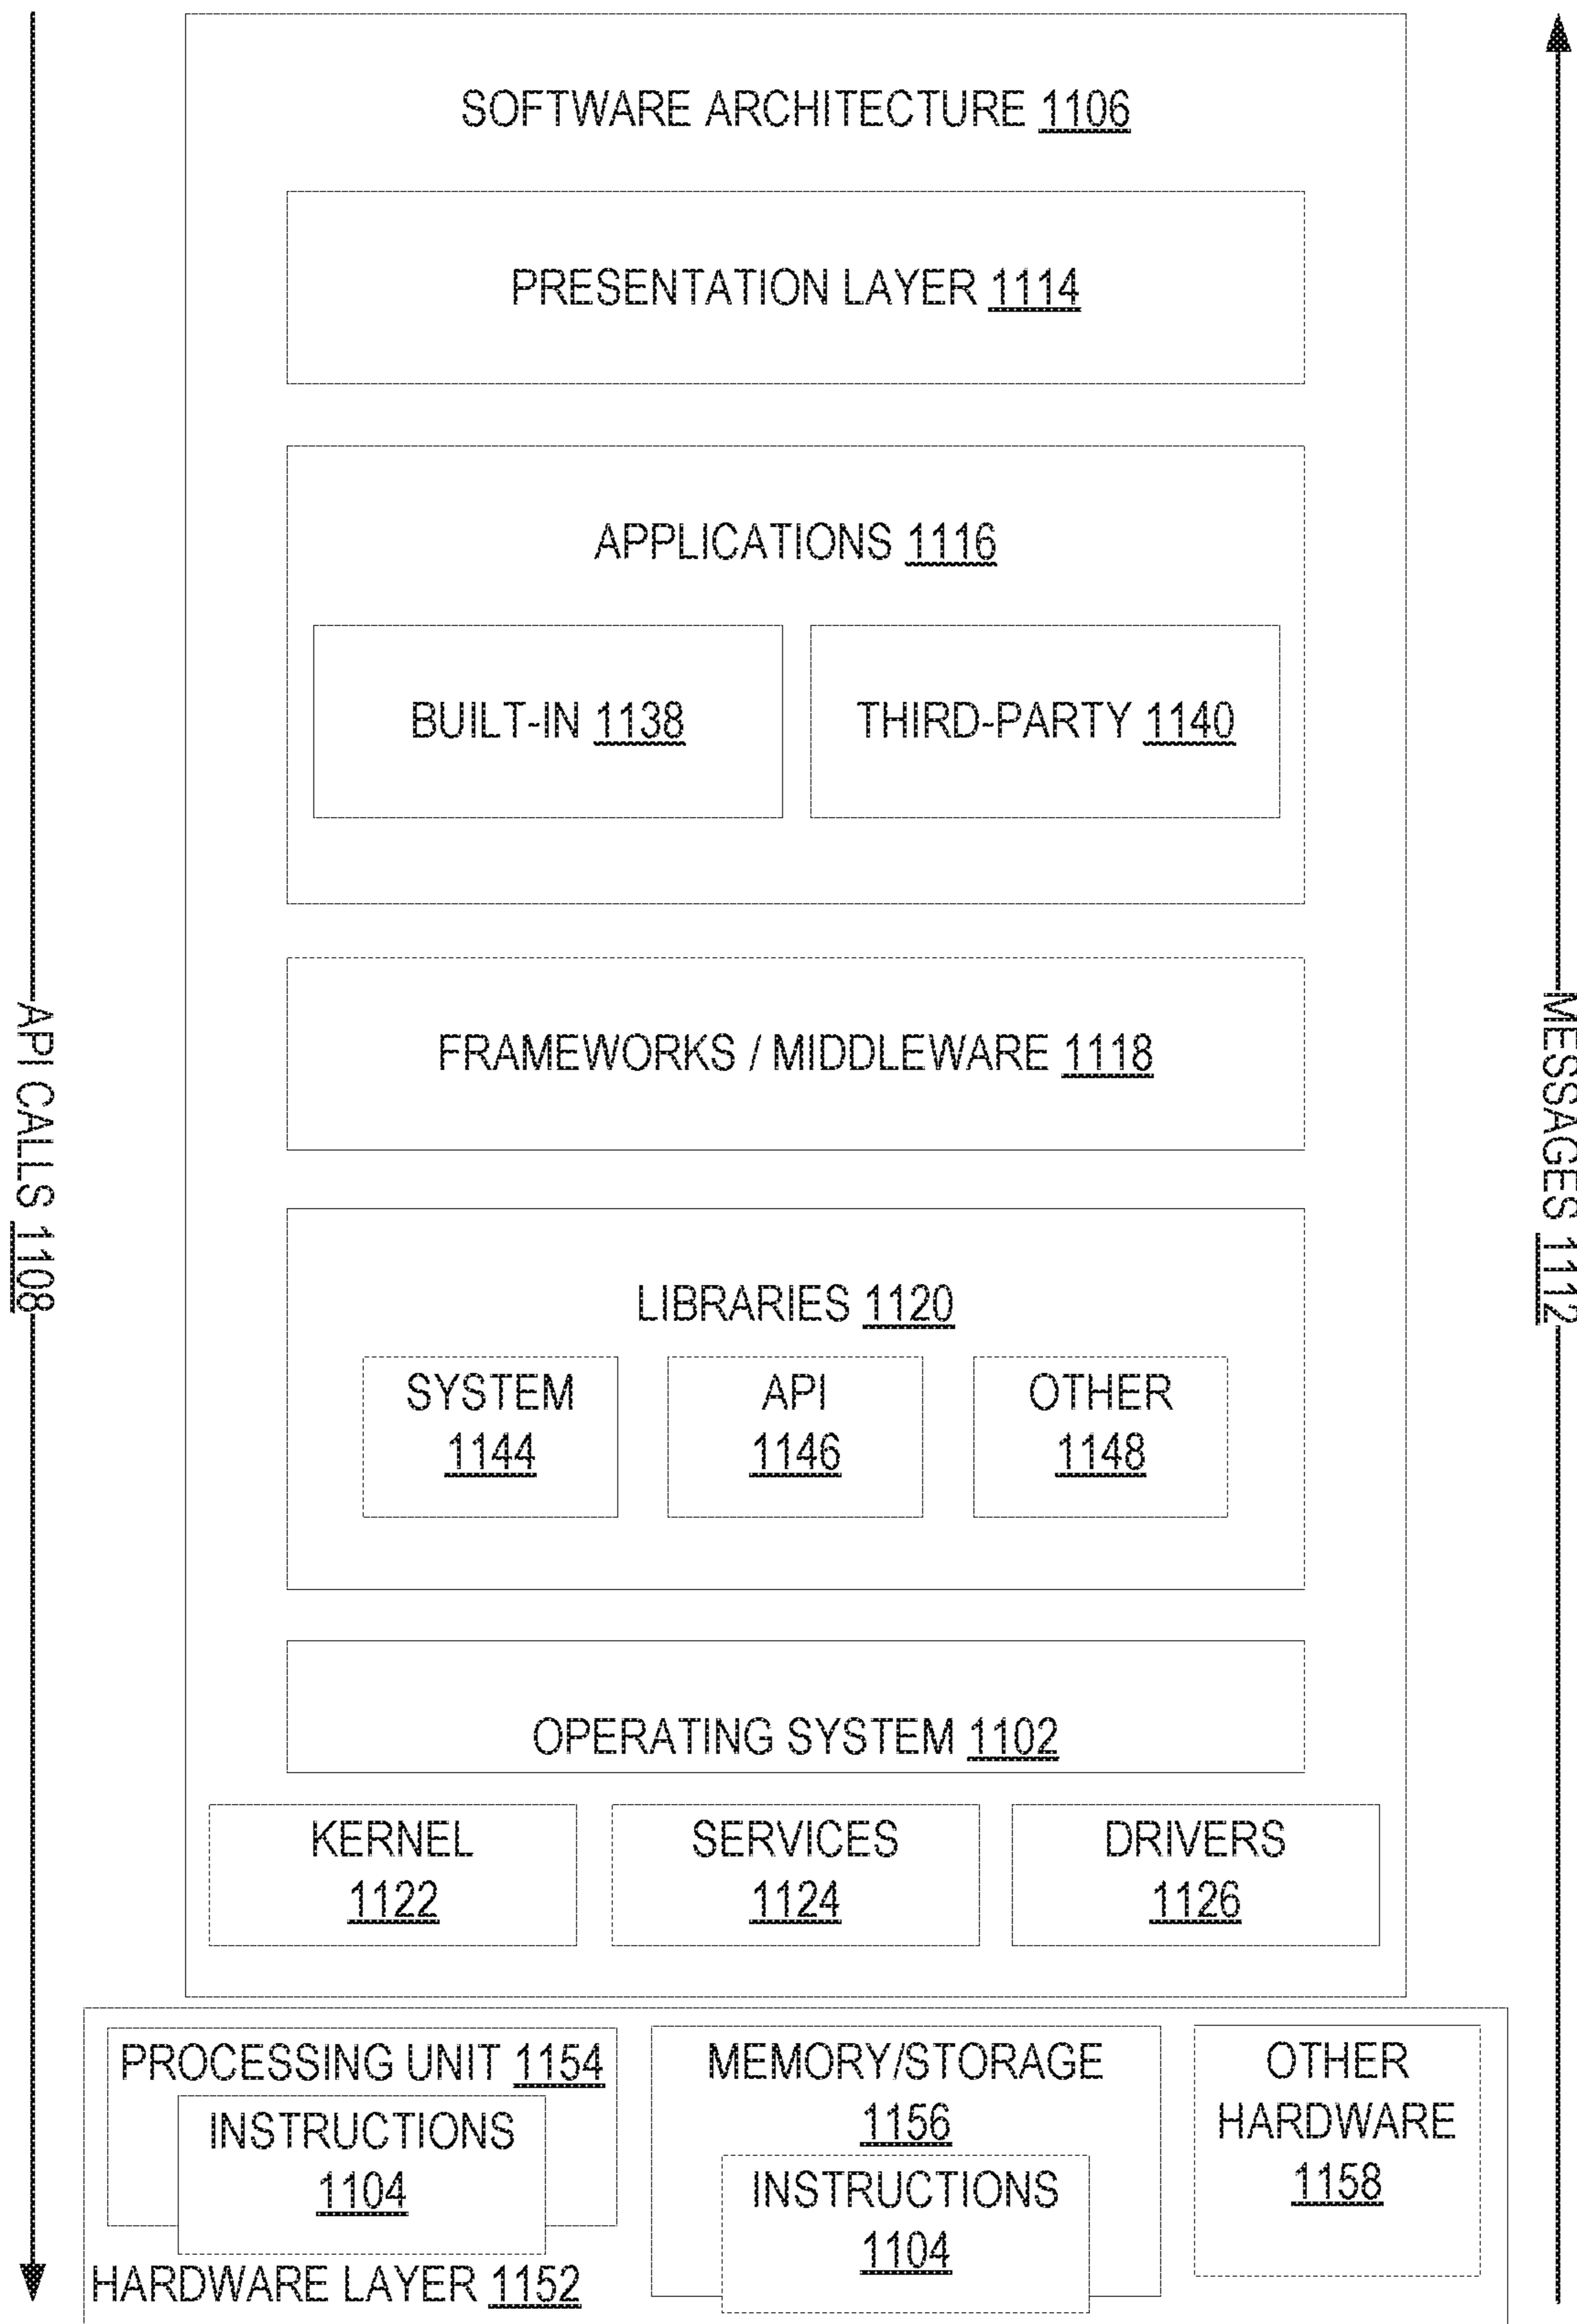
API CALLS 1108

SOFTWARE ARCHITECTURE 1106

PRESENTATION LAYER 1114

APPLICATIONS 1116

BUILT-IN 1138

THIRD-PARTY 1140

FRAMEWORKS / MIDDLEWARE 1118

LIBRARIES 1120

SYSTEM 1144

API 1146

OTHER 1148

OPERATING SYSTEM 1102

KERNEL 1122

SERVICES 1124

DRIVERS 1126

MESSAGES 1112

PROCESSING UNIT 1154

INSTRUCTIONS 1104

MEMORY/STORAGE 1156

INSTRUCTIONS 1104

OTHER HARDWARE 1158

HARDWARE LAYER 1152